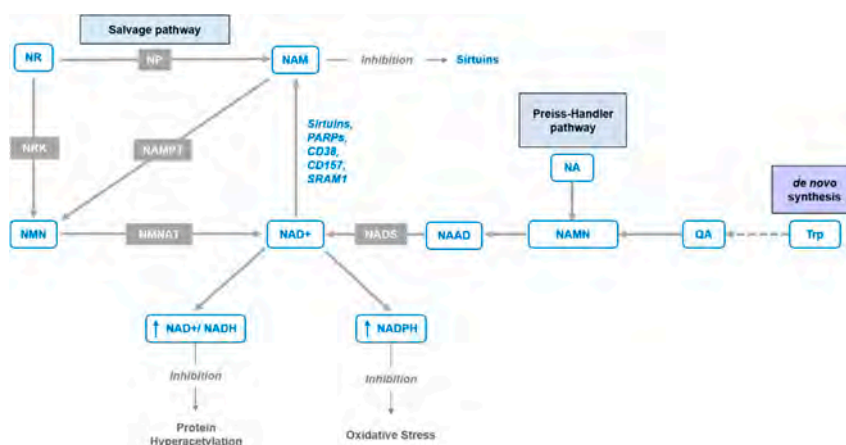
Salvage pathway

NR

NP

NAM

Inhibition

Sirtuins

NRK

NAMPT

Sirtuins, PARPs, CD38, CD157, SRAM1

Preiss-Handler pathway

NA

de novo synthesis

NMN

NMNAT

NAD+

NADS

NAAD

NAMN

QA

Trp

↑ NAD+/ NADH

↑ NADPH

Inhibition

Inhibition

Protein Hyperacetylation

Oxidative Stress